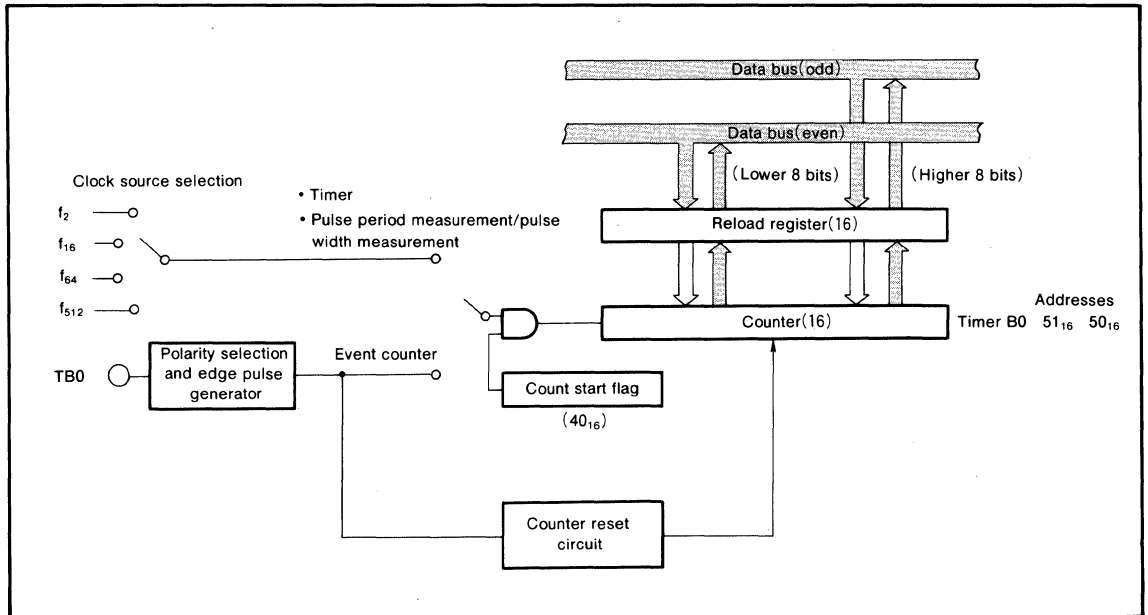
Data bus(odd)

Data bus(even)

(Lower 8 bits)

(Higher 8 bits)

Clock source selection

$f_2$

$f_{16}$

$f_{64}$

$f_{512}$

• Timer

• Pulse period measurement/pulse width measurement

Reload register(16)

Counter(16)

Addresses

Timer B0 $51_{16}$ $50_{16}$

TB0

Polarity selection and edge pulse generator

Event counter

Count start flag

($40_{16}$)

Counter reset circuit